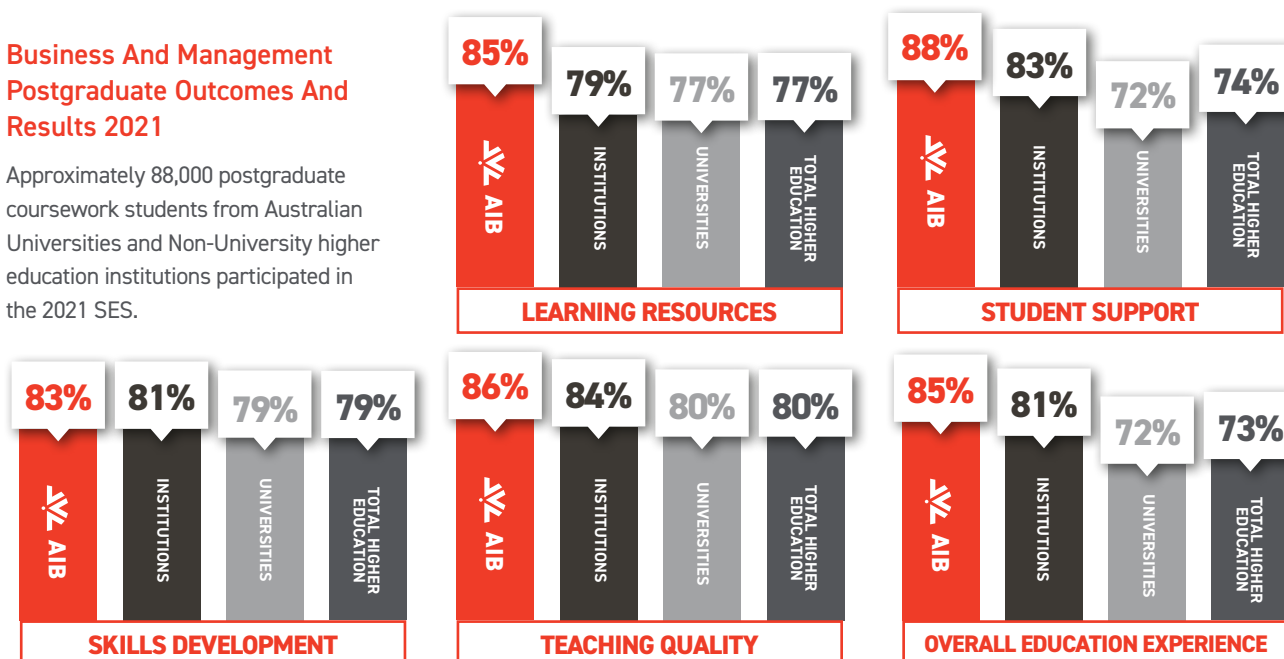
Business And Management Postgraduate Outcomes And Results 2021

Approximately 88,000 postgraduate coursework students from Australian Universities and Non-University higher education institutions participated in the 2021 SES.

85% AIB
79% INSTITUTIONS
77% UNIVERSITIES
77% TOTAL HIGHER EDUCATION
LEARNING RESOURCES

88% AIB
83% INSTITUTIONS
72% UNIVERSITIES
74% TOTAL HIGHER EDUCATION
STUDENT SUPPORT

83% AIB
81% INSTITUTIONS
79% UNIVERSITIES
79% TOTAL HIGHER EDUCATION
SKILLS DEVELOPMENT

86% AIB
84% INSTITUTIONS
80% UNIVERSITIES
80% TOTAL HIGHER EDUCATION
TEACHING QUALITY

85% AIB
81% INSTITUTIONS
72% UNIVERSITIES
73% TOTAL HIGHER EDUCATION
OVERALL EDUCATION EXPERIENCE